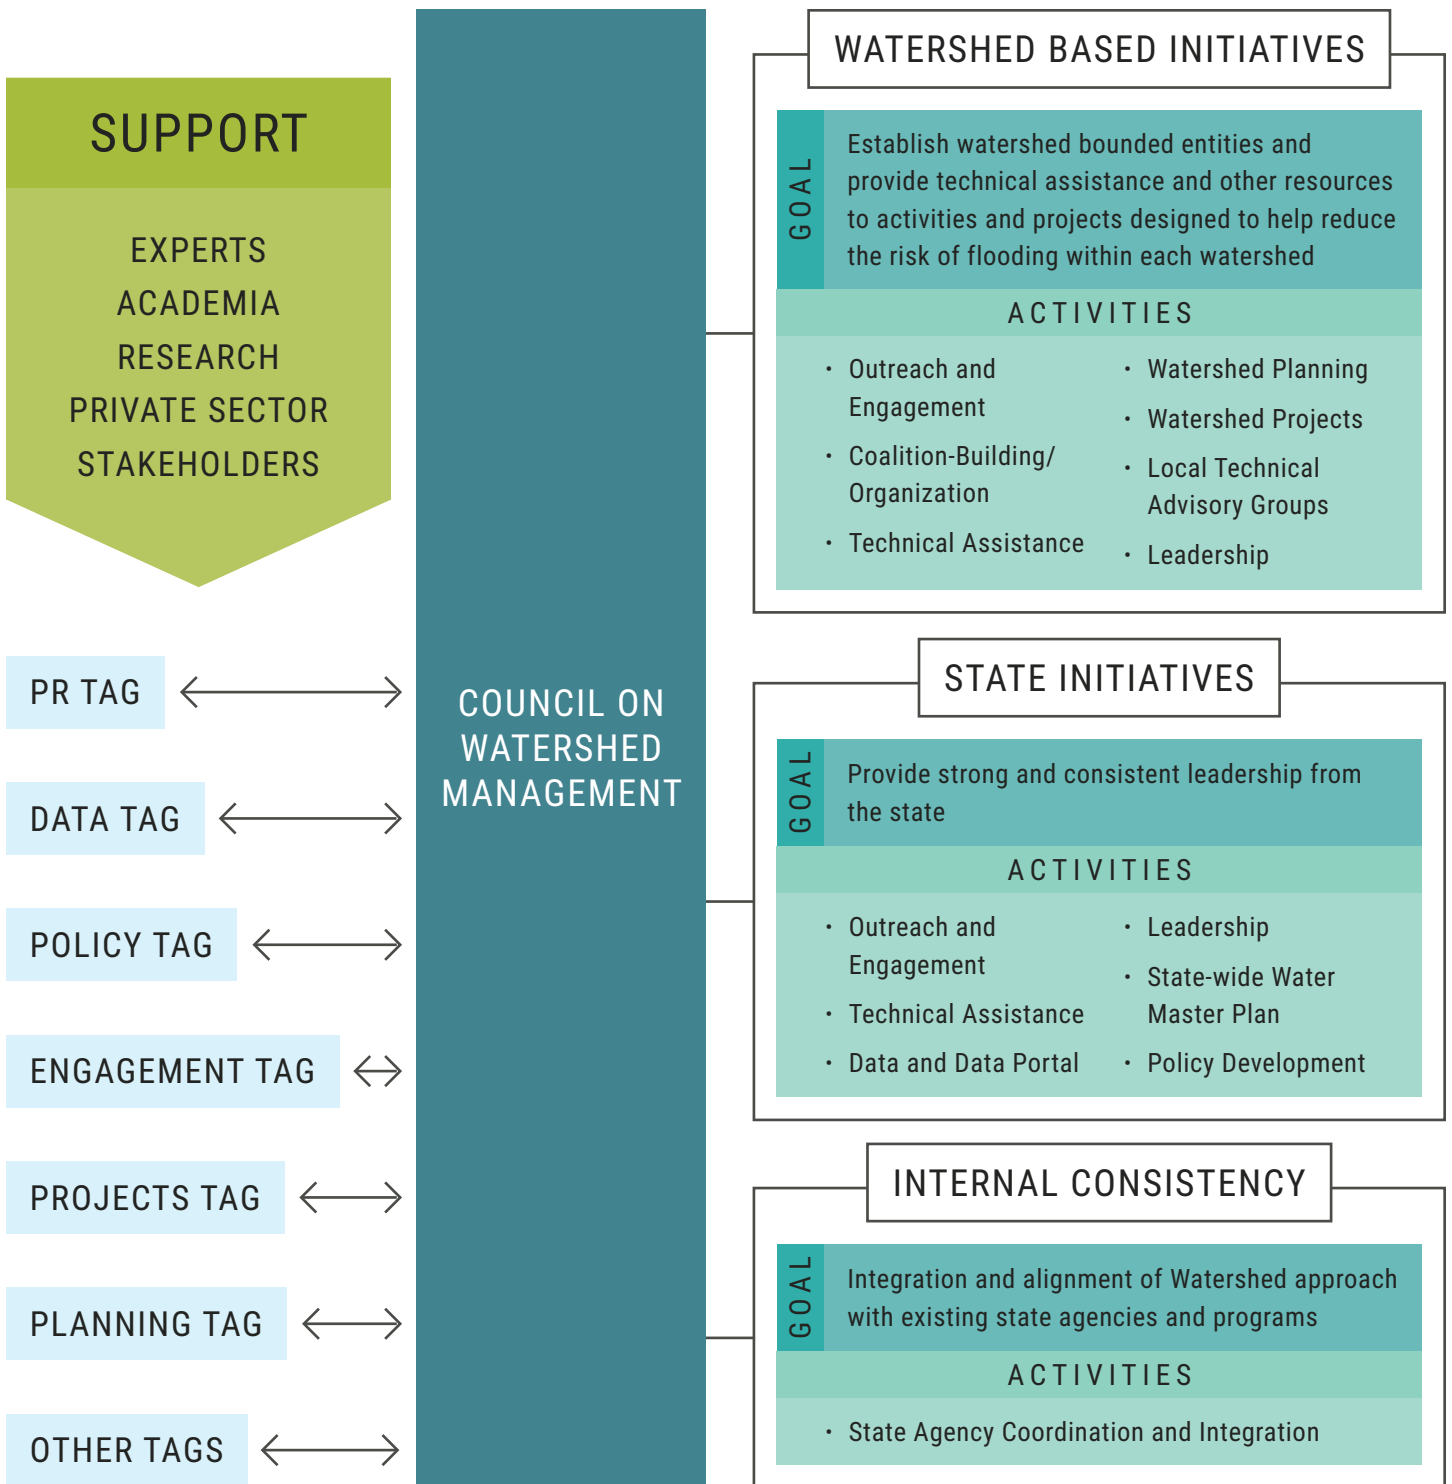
SUPPORT

EXPERTS
ACADEMIA
RESEARCH
PRIVATE SECTOR
STAKEHOLDERS

PR TAG

DATA TAG

POLICY TAG

ENGAGEMENT TAG

PROJECTS TAG

PLANNING TAG

OTHER TAGS

COUNCIL ON WATERSHED MANAGEMENT

WATERSHED BASED INITIATIVES

GOAL

Establish watershed bounded entities and provide technical assistance and other resources to activities and projects designed to help reduce the risk of flooding within each watershed

ACTIVITIES

- Outreach and Engagement
- Coalition-Building/ Organization
- Technical Assistance
- Watershed Planning
- Watershed Projects
- Local Technical Advisory Groups
- Leadership

STATE INITIATIVES

GOAL

Provide strong and consistent leadership from the state

ACTIVITIES

- Outreach and Engagement
- Technical Assistance
- Data and Data Portal
- Leadership
- State-wide Water Master Plan
- Policy Development

INTERNAL CONSISTENCY

GOAL

Integration and alignment of Watershed approach with existing state agencies and programs

ACTIVITIES

- State Agency Coordination and Integration